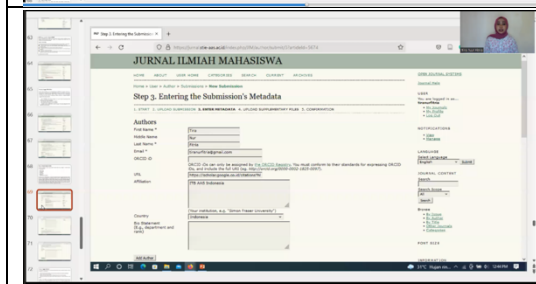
Step 3. Entering the Submission's Metadata

JURNAL ILMIAH MAHASISWA

HOME ABOUT USER HOME CATEGORIES SEARCH CURRENT ARCHIVES

Home > User > Author > Submissions > New Submission

Step 3. Entering the Submission's Metadata

1. START 2. UPLOAD SUBMISSION 3. ENTER METADATA 4. UPLOAD SUPPLEMENTARY FILES 5. CONFIRMATION

Authors

First Name *
Middle Name
Last Name *
Email *
ORCID iD

ORCID iDs can only be assigned by the ORCID Registry. You must conform to their standards for expressing ORCID iDs, and include the full URI (eg. http://orcid.org/0000-0002-1825-0097).

URL
Affiliation

(Your institution, e.g. "Simon Fraser University")

Country
Indonesia

Bio Statement (E.g., department and rank)

Add Author

OPEN JOURNAL SYSTEMS

Journal Help

USER
You are logged in as...
My Journals
My Profile
Log Out

NOTIFICATIONS
View
Manage

LANGUAGE
Select Language
English
Submit

JOURNAL CONTENT
Search
Search Scope
All
Search

Browse
By Issue
By Author
By Title
Other Journals
Categories

FONT SIZE

INFORMATION